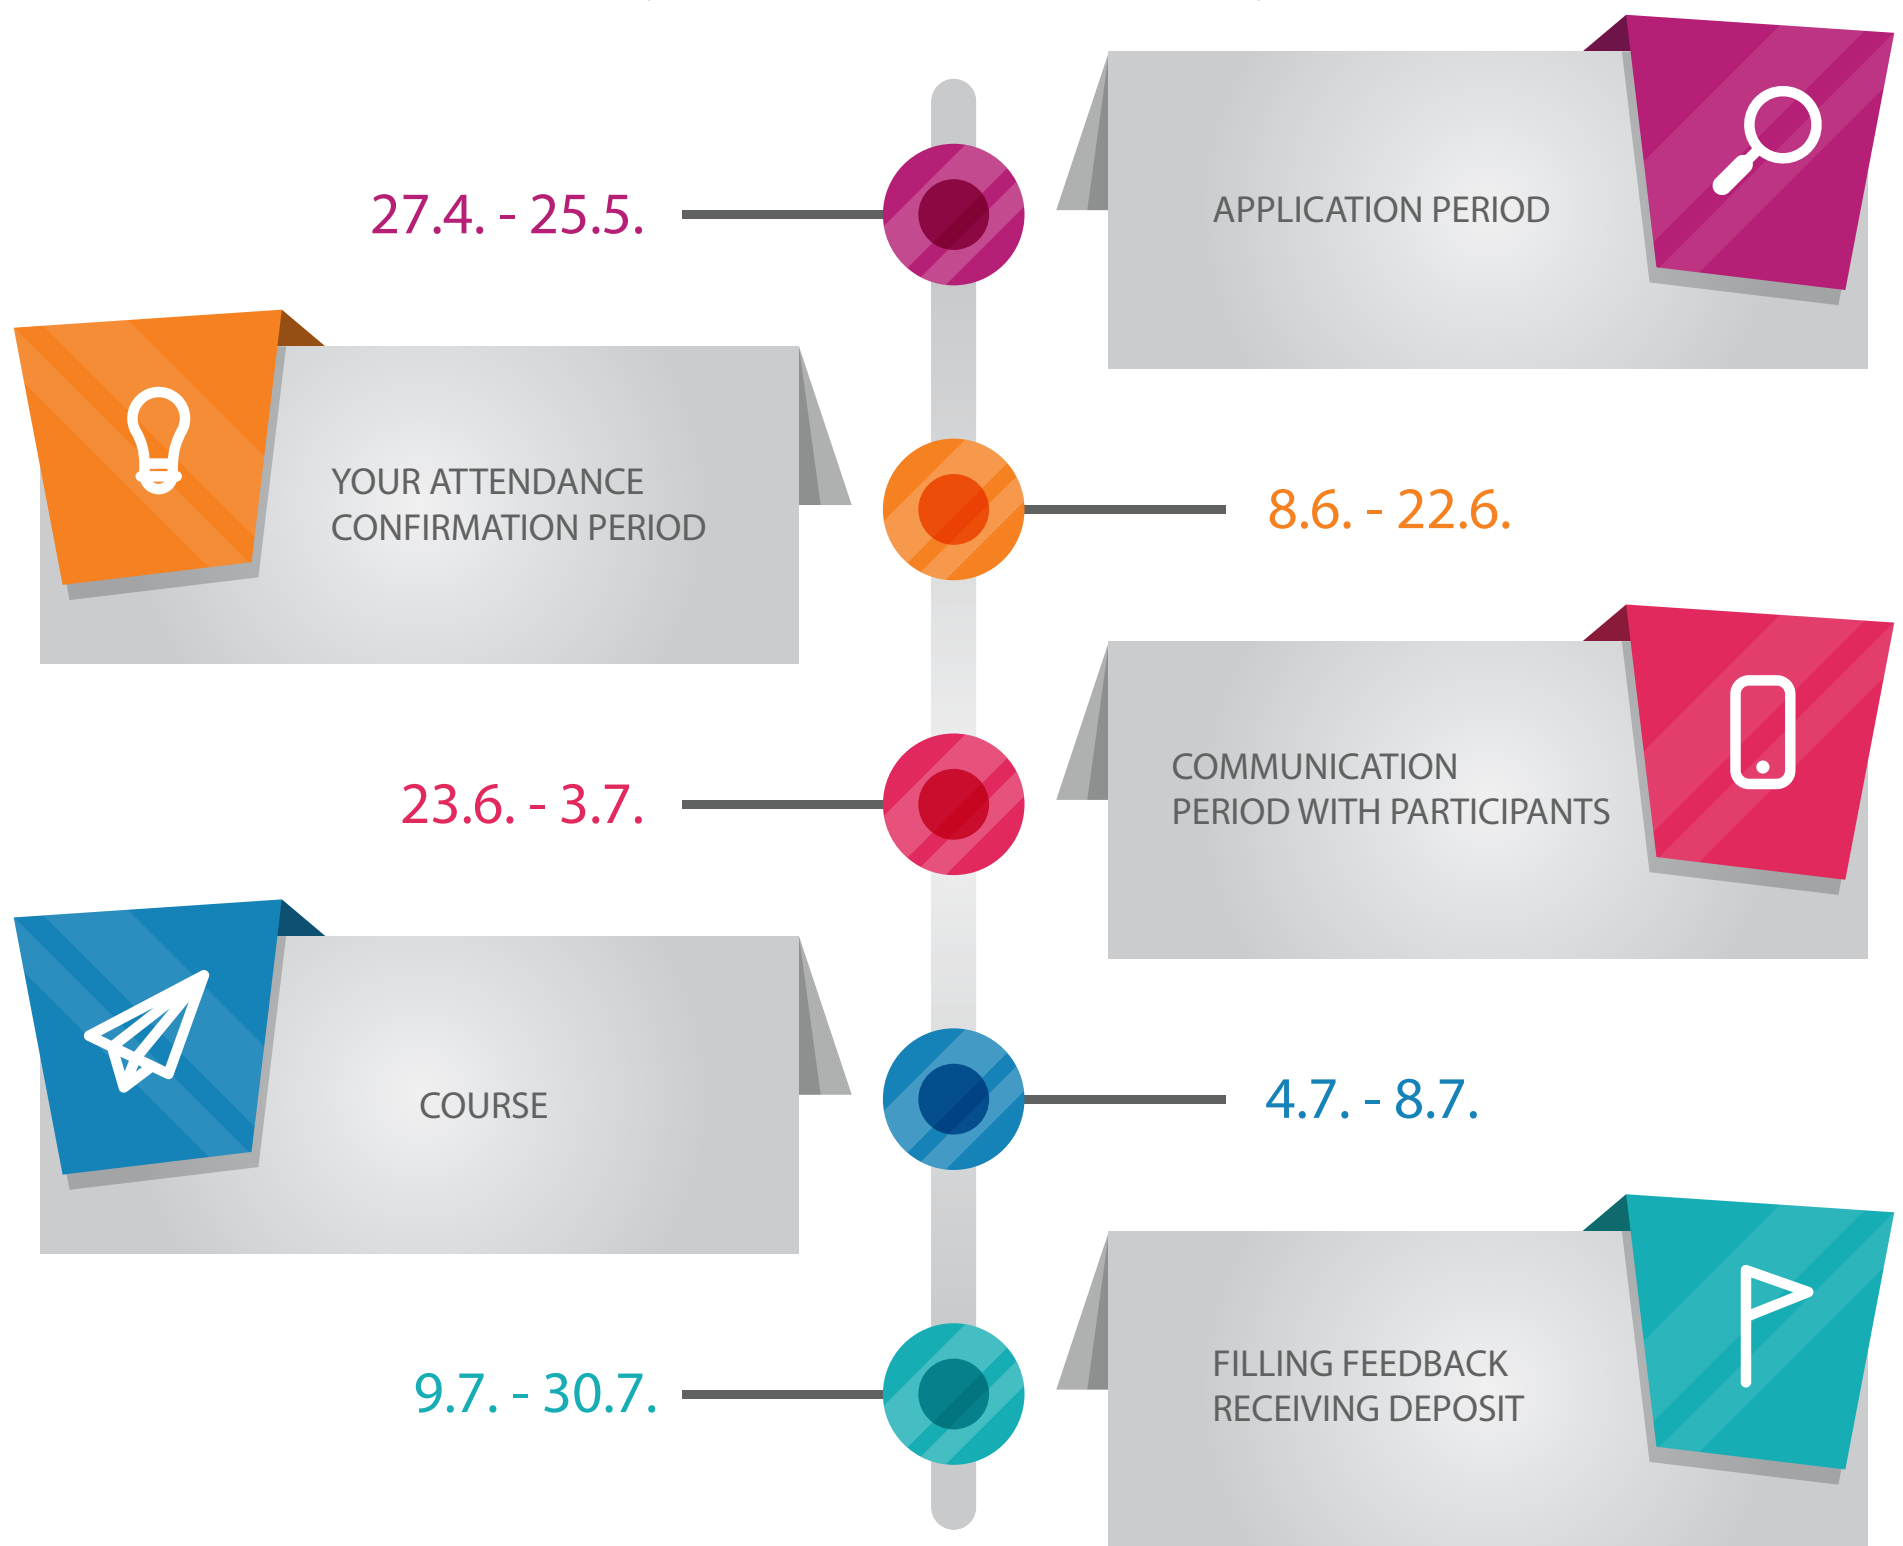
27.4. - 25.5.

APPLICATION PERIOD

YOUR ATTENDANCE CONFIRMATION PERIOD

8.6. - 22.6.

23.6. - 3.7.

COMMUNICATION PERIOD WITH PARTICIPANTS

COURSE

4.7. - 8.7.

9.7. - 30.7.

FILLING FEEDBACK
RECEIVING DEPOSIT